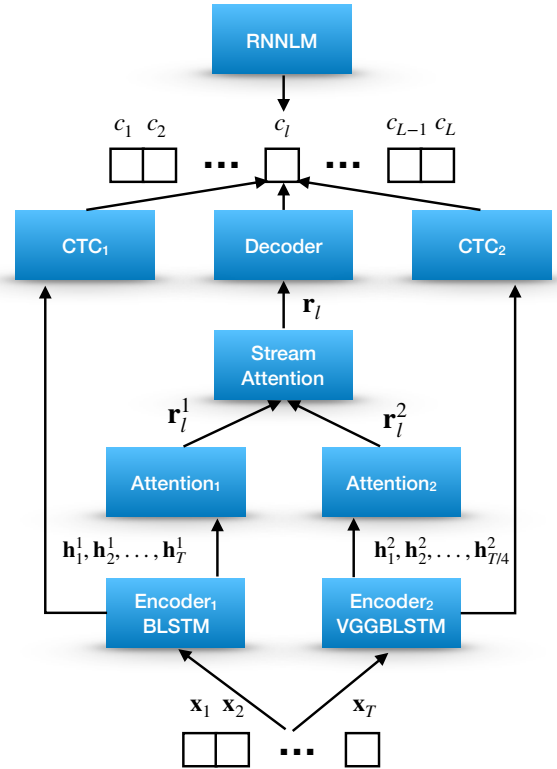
RNNLM

$c_1$ $c_2$ $c_l$ $c_{L-1}$ $c_L$

...

...

CTC₁

Decoder

CTC₂

$\mathbf{r}_l$

Stream Attention

$\mathbf{r}_l^1$

$\mathbf{r}_l^2$

Attention₁

Attention₂

$\mathbf{h}_1^1, \mathbf{h}_2^1, \ldots, \mathbf{h}_T^1$

$\mathbf{h}_1^2, \mathbf{h}_2^2, \ldots, \mathbf{h}_{T/4}^2$

Encoder₁ BLSTM

Encoder₂ VGGBLSTM

$\mathbf{x}_1$ $\mathbf{x}_2$ $\mathbf{x}_T$

...